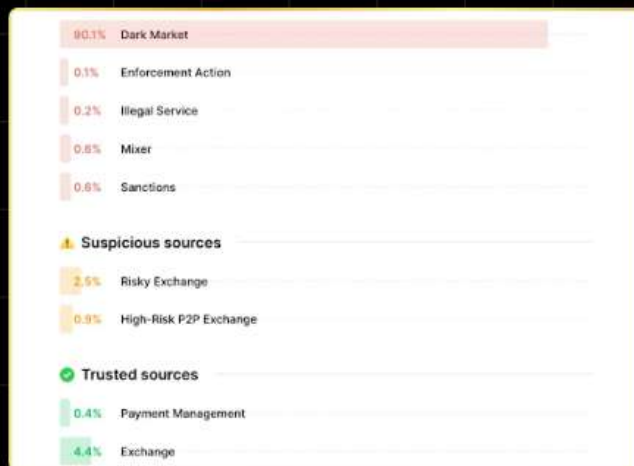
90.1% Dark Market

0.1% Enforcement Action

0.2% Illegal Service

0.6% Mixer

0.6% Sanctions

Suspicious sources

2.5% Risky Exchange

0.9% High-Risk P2P Exchange

Trusted sources

0.4% Payment Management

4.4% Exchange